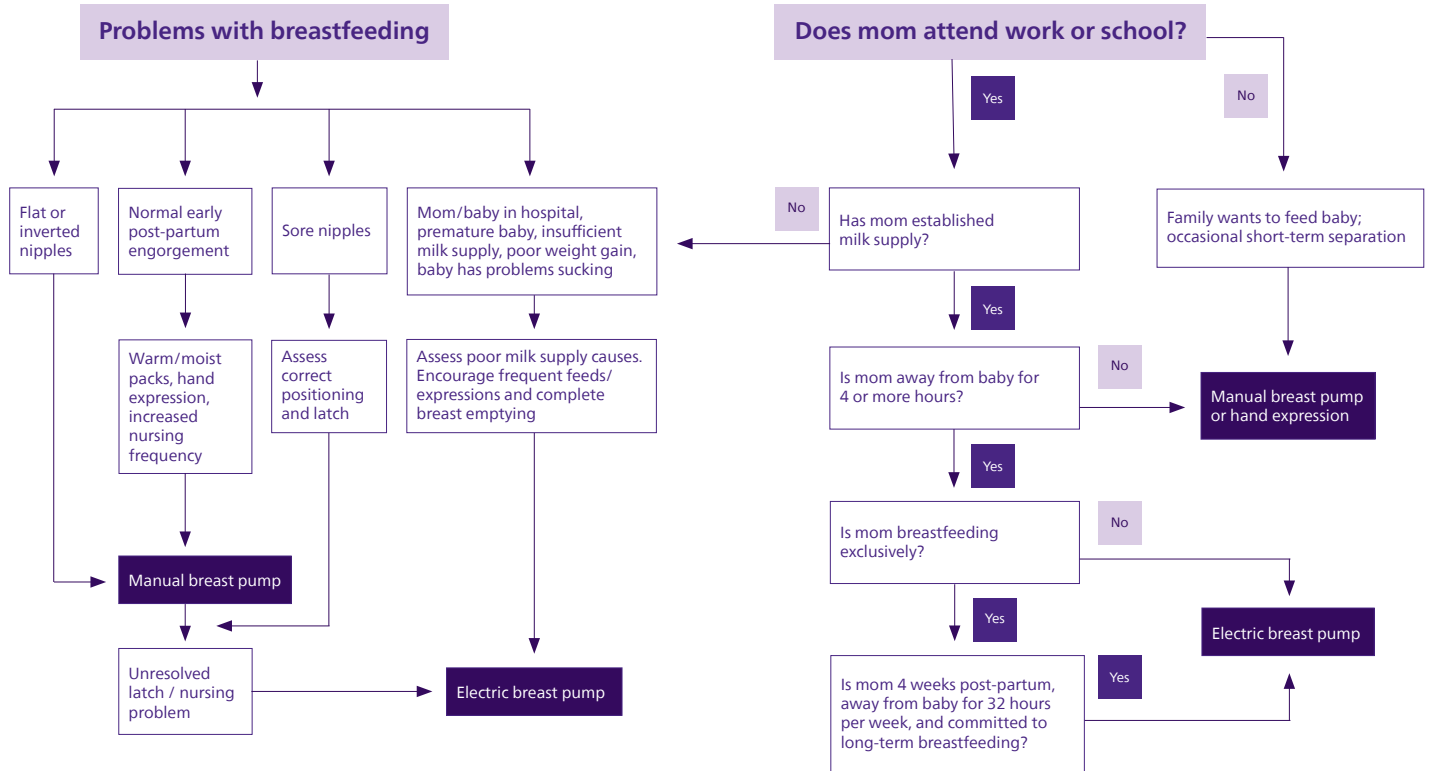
Problems with breastfeeding

Flat or inverted nipples

Normal early post-partum engorgement

Sore nipples

Mom/baby in hospital, premature baby, insufficient milk supply, poor weight gain, baby has problems sucking

Warm/moist packs, hand expression, increased nursing frequency

Assess correct positioning and latch

Assess poor milk supply causes. Encourage frequent feeds/ expressions and complete breast emptying

Manual breast pump

Unresolved latch / nursing problem

Electric breast pump

Does mom attend work or school?

Yes

No

No

Has mom established milk supply?

Family wants to feed baby; occasional short-term separation

Yes

Is mom away from baby for 4 or more hours?

No

Manual breast pump or hand expression

Yes

Is mom breastfeeding exclusively?

No

Electric breast pump

Yes

Is mom 4 weeks post-partum, away from baby for 32 hours per week, and committed to long-term breastfeeding?

Yes